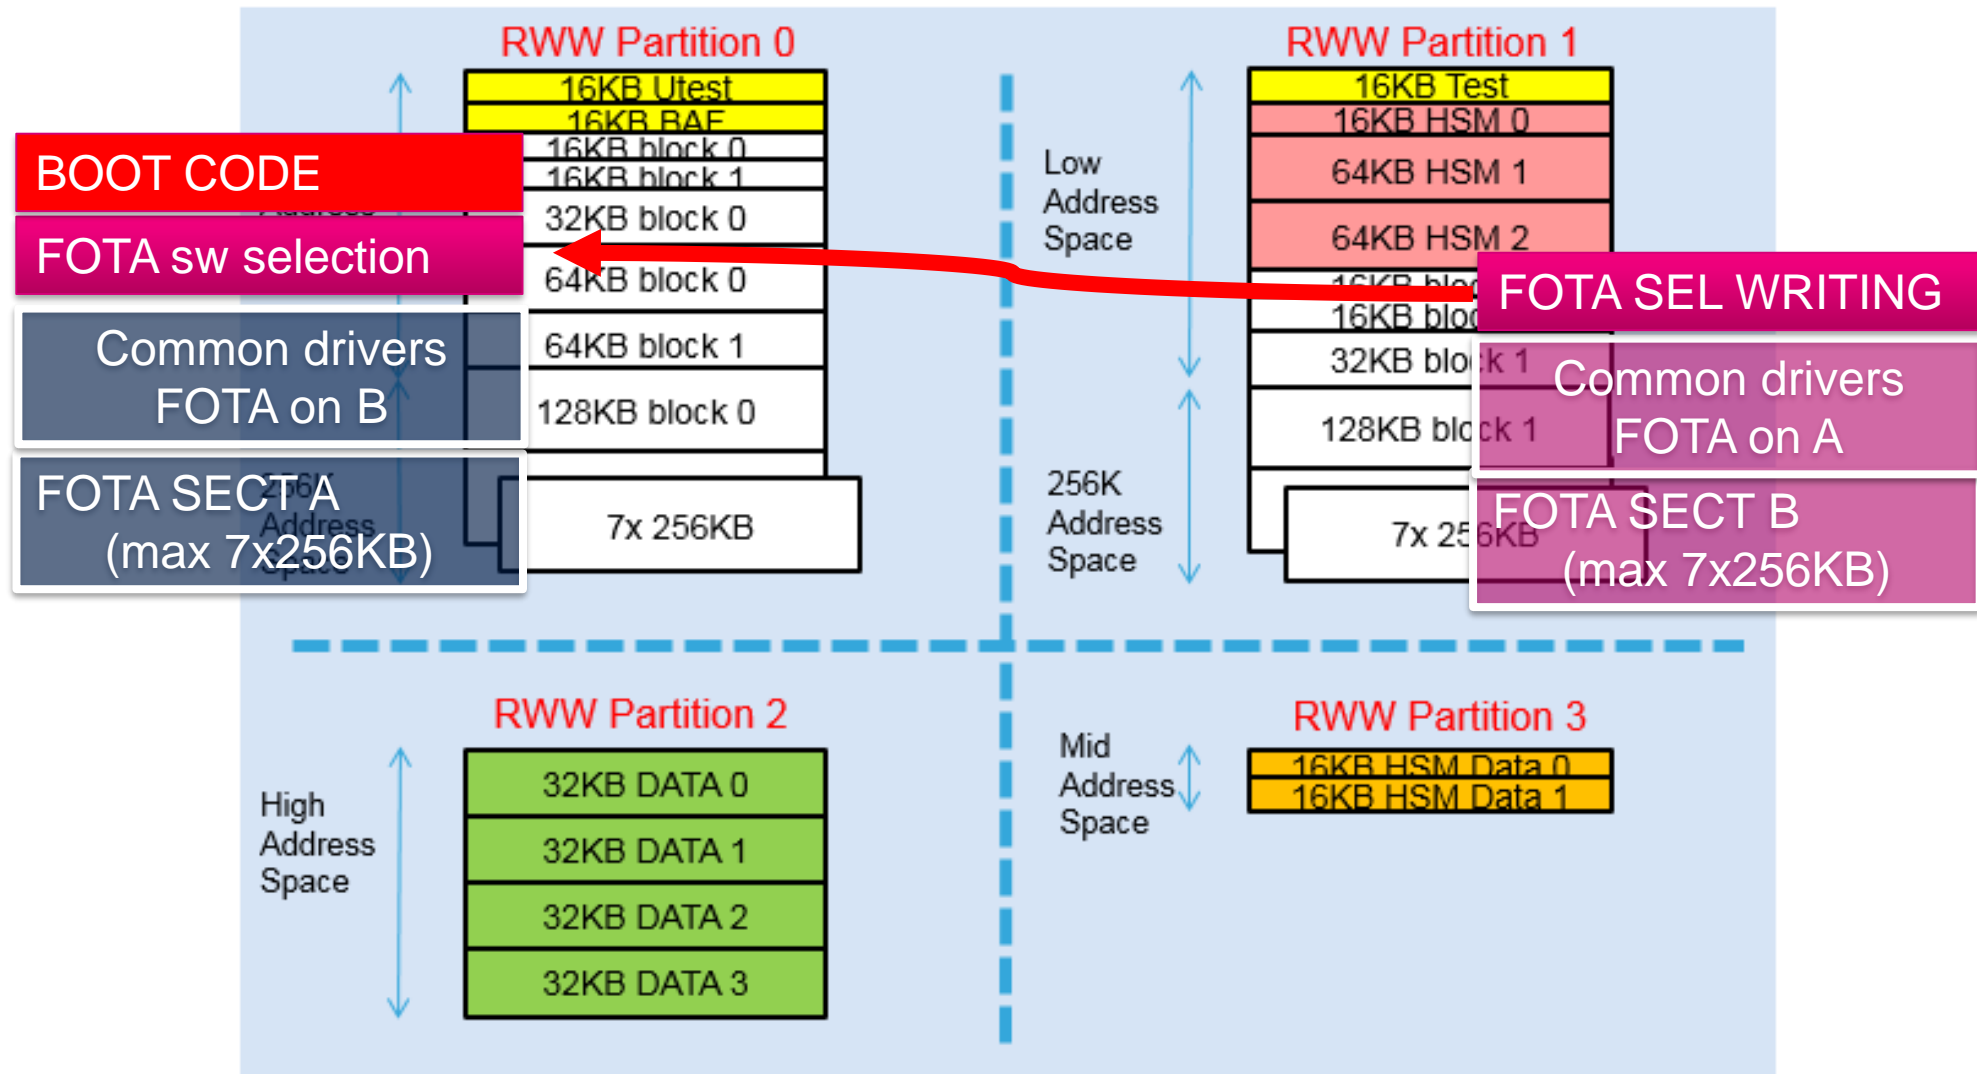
RWW Partition 0

16KB Utest
16KB BAF
16KB block 0
16KB block 1
32KB block 0
64KB block 0
64KB block 1
128KB block 0
7x 256KB

BOOT CODE
FOTA sw selection
Common drivers
FOTA on B
FOTA SECT A
(max 7x256KB)

RWW Partition 1

16KB Test
16KB HSM 0
64KB HSM 1
64KB HSM 2
16KB bloc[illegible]
16KB bloc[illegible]
32KB blo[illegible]k 1
128KB bl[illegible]ck 1
7x 25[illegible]6KB

Low
Address
Space

256K
Address
Space

FOTA SEL WRITING
Common drivers
FOTA on A
FOTA SECT B
(max 7x256KB)

RWW Partition 2

High
Address
Space

32KB DATA 0
32KB DATA 1
32KB DATA 2
32KB DATA 3

RWW Partition 3

Mid
Address
Space

16KB HSM Data 0
16KB HSM Data 1